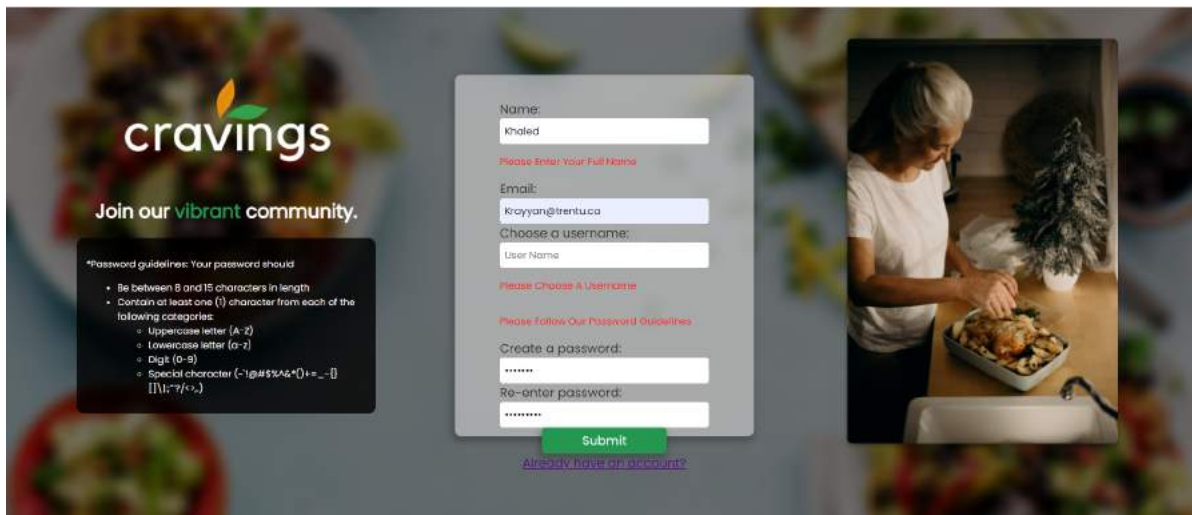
cravings

Join our vibrant community.

*Password guidelines: Your password should

- Be between 8 and 15 characters in length
- Contain at least one (1) character from each of the following categories:
  - Uppercase letter (A-Z)
  - Lowercase letter (a-z)
  - Digit (0-9)
  - Special character (~`!@#$%^&*()+=_-{}[]\|:;"?/<>,.)

Name:

Khaled

Please Enter Your Full Name

Email:

Krayyan@trentu.ca

Choose a username:

User Name

Please Choose A Username

Please Follow Our Password Guidelines

Create a password:

•••••••

Re-enter password:

•••••••••

Submit

Already have an account?